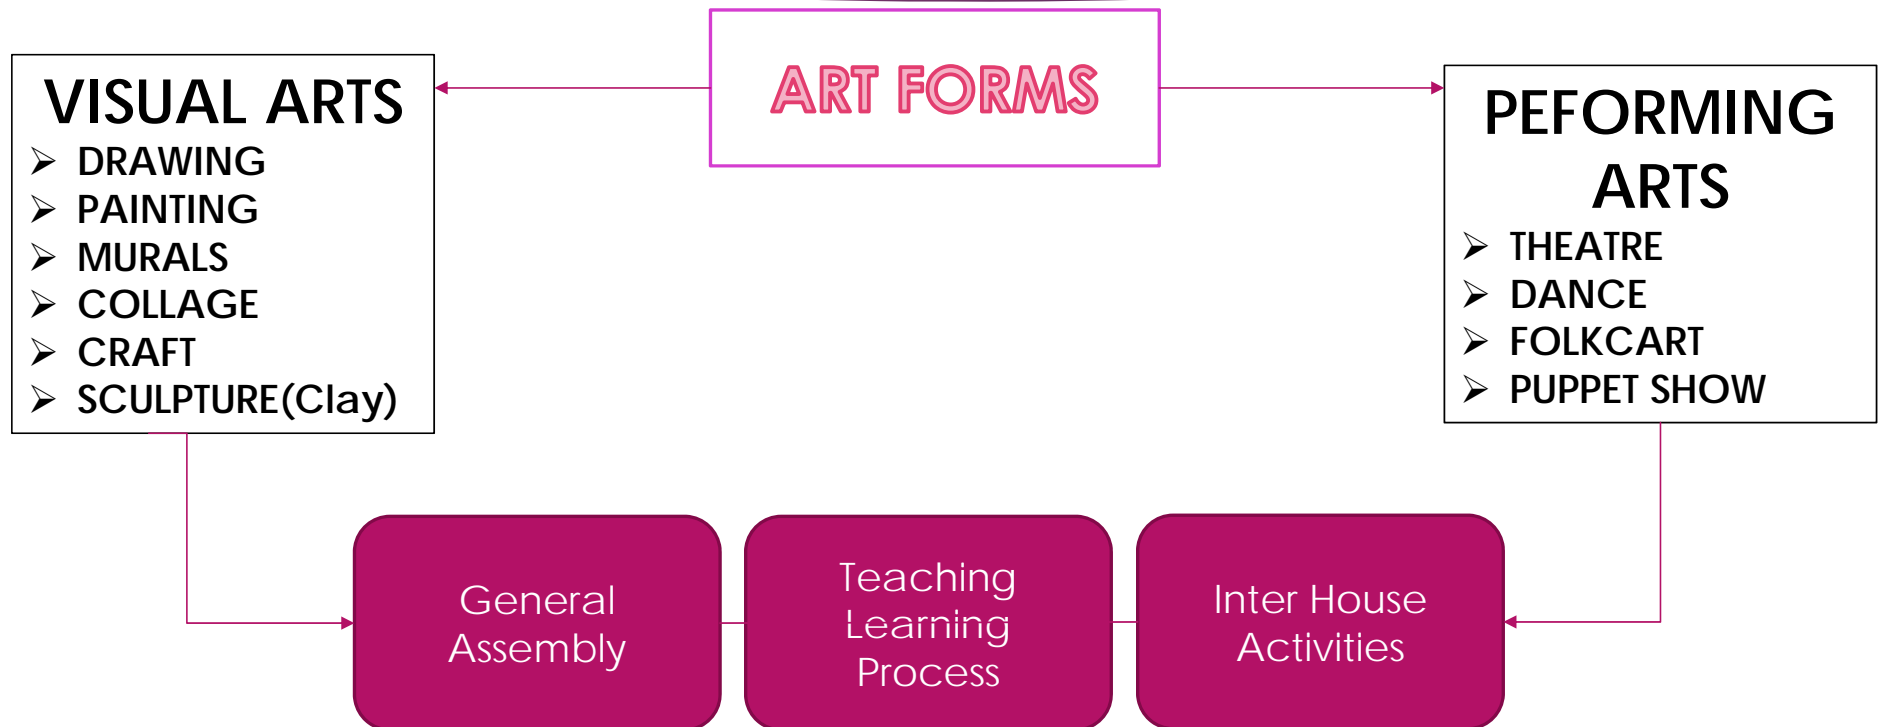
ART FORMS

VISUAL ARTS
➢ DRAWING
➢ PAINTING
➢ MURALS
➢ COLLAGE
➢ CRAFT
➢ SCULPTURE(Clay)

PEFORMING ARTS
➢ THEATRE
➢ DANCE
➢ FOLKCART
➢ PUPPET SHOW

General Assembly

Teaching Learning Process

Inter House Activities